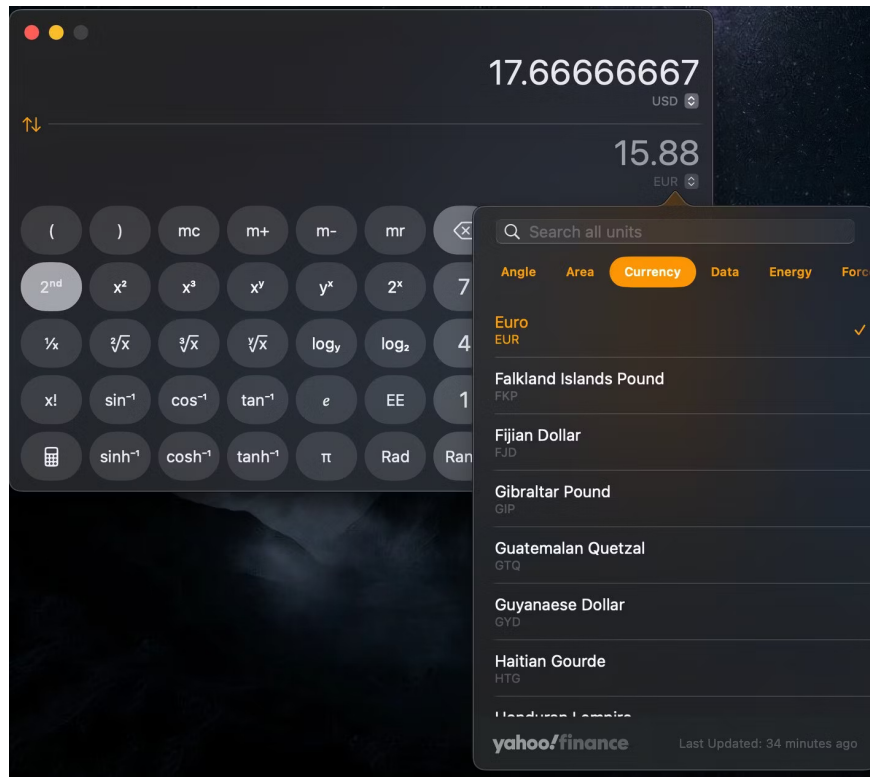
17.66666667
USD

15.88
EUR

( ) mc m+ m- mr
$2^{nd}$ $x^2$ $x^3$ $x^y$ $y^x$ $2^x$ 7
$\frac{1}{x}$ $\sqrt[2]{x}$ $\sqrt[3]{x}$ $\sqrt[y]{x}$ $\log_y$ $\log_2$ 4
x! $\sin^{-1}$ $\cos^{-1}$ $\tan^{-1}$ $e$ EE 1
$\sinh^{-1}$ $\cosh^{-1}$ $\tanh^{-1}$ π Rad Ran

Search all units

Angle Area Currency Data Energy Forc

Euro
EUR
✓

Falkland Islands Pound
FKP

Fijian Dollar
FJD

Gibraltar Pound
GIP

Guatemalan Quetzal
GTQ

Guyanaese Dollar
GYD

Haitian Gourde
HTG

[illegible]

yahoo!finance
Last Updated: 34 minutes ago